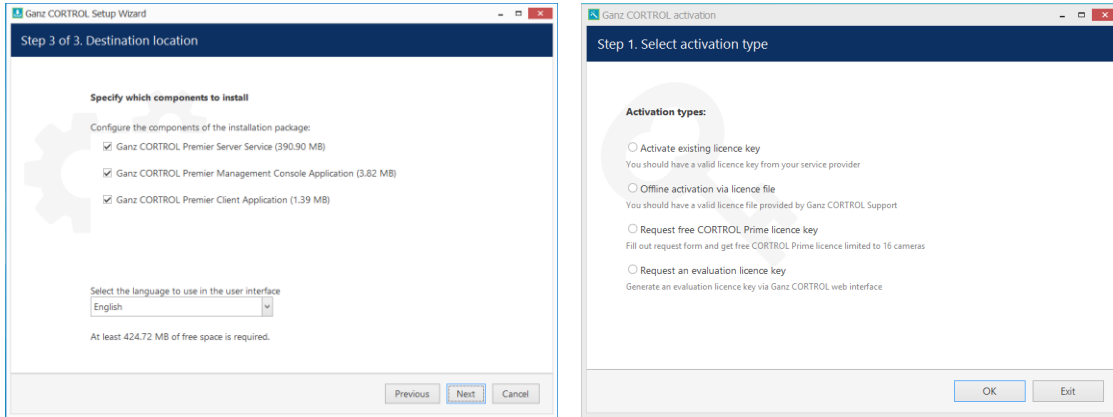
Ganz CORTROL Setup Wizard

Step 3 of 3. Destination location

Specify which components to install

Configure the components of the installation package:

☑ Ganz CORTROL Premier Server Service (390.90 MB)

☑ Ganz CORTROL Premier Management Console Application (3.82 MB)

☑ Ganz CORTROL Premier Client Application (1.39 MB)

Select the language to use in the user interface

English

At least 424.72 MB of free space is required.

Previous Next Cancel

Ganz CORTROL activation

Step 1. Select activation type

Activation types:

○ Activate existing licence key
You should have a valid licence key from your service provider

○ Offline activation via licence file
You should have a valid licence file provided by Ganz CORTROL Support

○ Request free CORTROL Prime licence key
Fill out request form and get free CORTROL Prime licence limited to 16 cameras

○ Request an evaluation licence key
Generate an evaluation licence key via Ganz CORTROL web interface

OK Exit